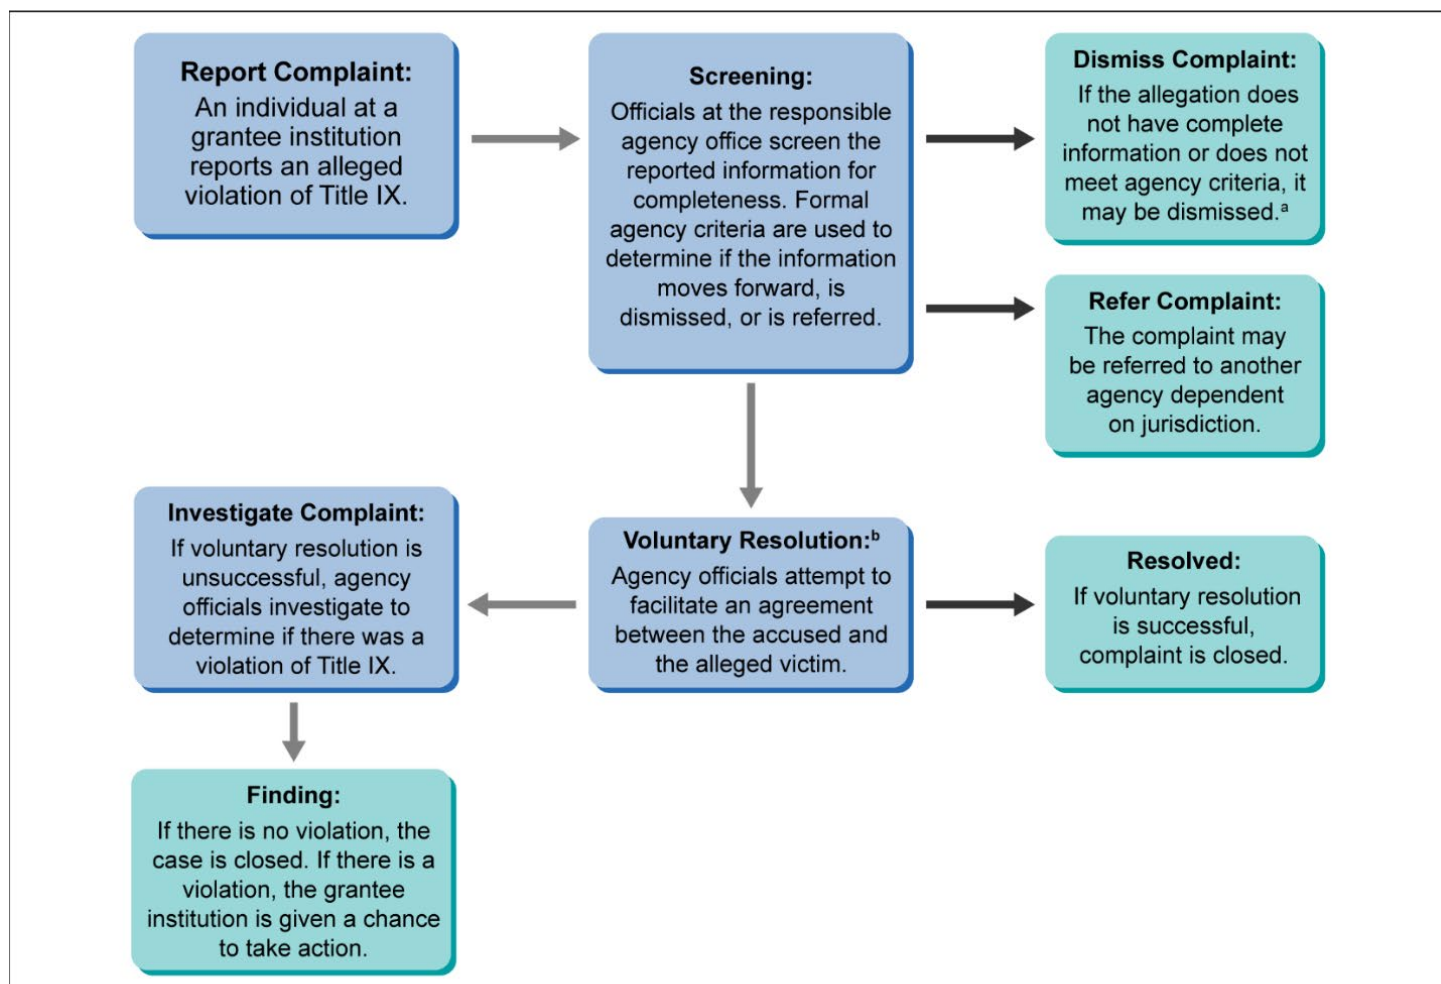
**Report Complaint:**
An individual at a grantee institution reports an alleged violation of Title IX.

**Screening:**
Officials at the responsible agency office screen the reported information for completeness. Formal agency criteria are used to determine if the information moves forward, is dismissed, or is referred.

**Dismiss Complaint:**
If the allegation does not have complete information or does not meet agency criteria, it may be dismissed.$^a$

**Refer Complaint:**
The complaint may be referred to another agency dependent on jurisdiction.

**Voluntary Resolution:**$^b$
Agency officials attempt to facilitate an agreement between the accused and the alleged victim.

**Resolved:**
If voluntary resolution is successful, complaint is closed.

**Investigate Complaint:**
If voluntary resolution is unsuccessful, agency officials investigate to determine if there was a violation of Title IX.

**Finding:**
If there is no violation, the case is closed. If there is a violation, the grantee institution is given a chance to take action.